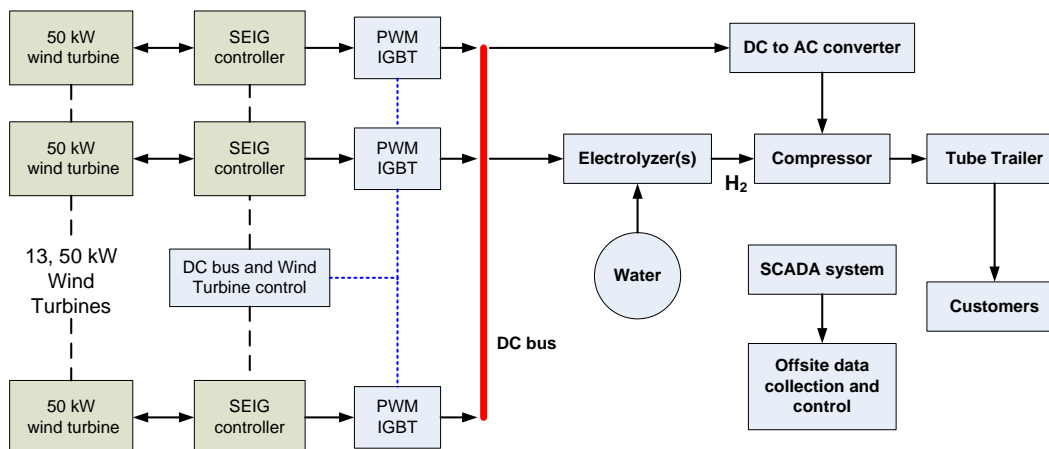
50 kW wind turbine

SEIG controller

PWM IGBT

DC to AC converter

50 kW wind turbine

SEIG controller

PWM IGBT

Electrolyzer(s)

Compressor

Tube Trailer

$H_2$

13, 50 kW Wind Turbines

DC bus and Wind Turbine control

Water

SCADA system

Customers

DC bus

Offsite data collection and control

50 kW wind turbine

SEIG controller

PWM IGBT